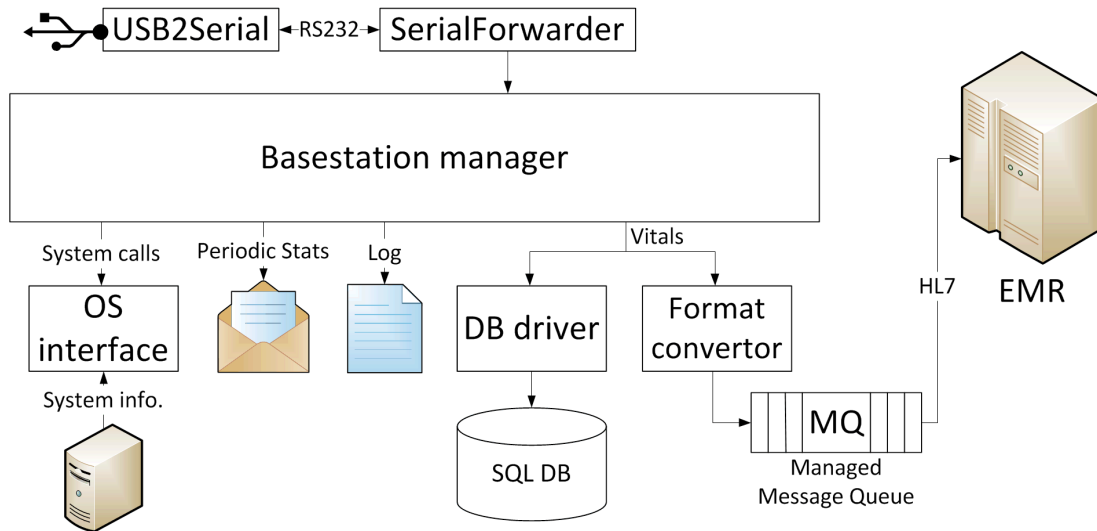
USB2Serial

RS232

SerialForwarder

Basestation manager

System calls

Periodic Stats

Log

Vitals

OS interface

DB driver

Format convertor

System info.

SQL DB

MQ

Managed Message Queue

HL7

EMR